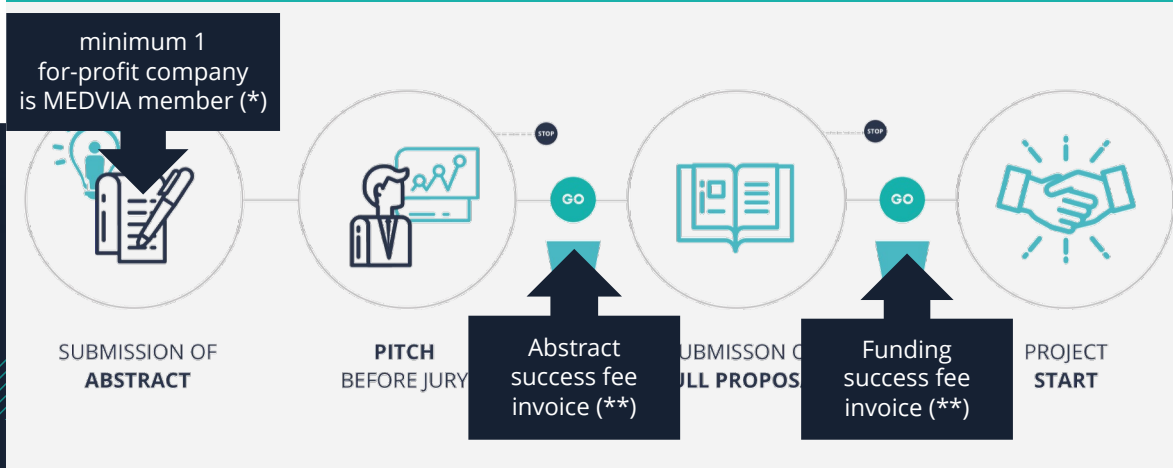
minimum 1
for-profit company
is MEDVIA member (*)

STOP

GO

STOP

GO

SUBMISSION OF
ABSTRACT

PITCH
BEFORE JURY

Abstract
success fee
invoice (**)

UBMISSON O
ULL PROPOS

Funding
success fee
invoice (**)

PROJECT
START